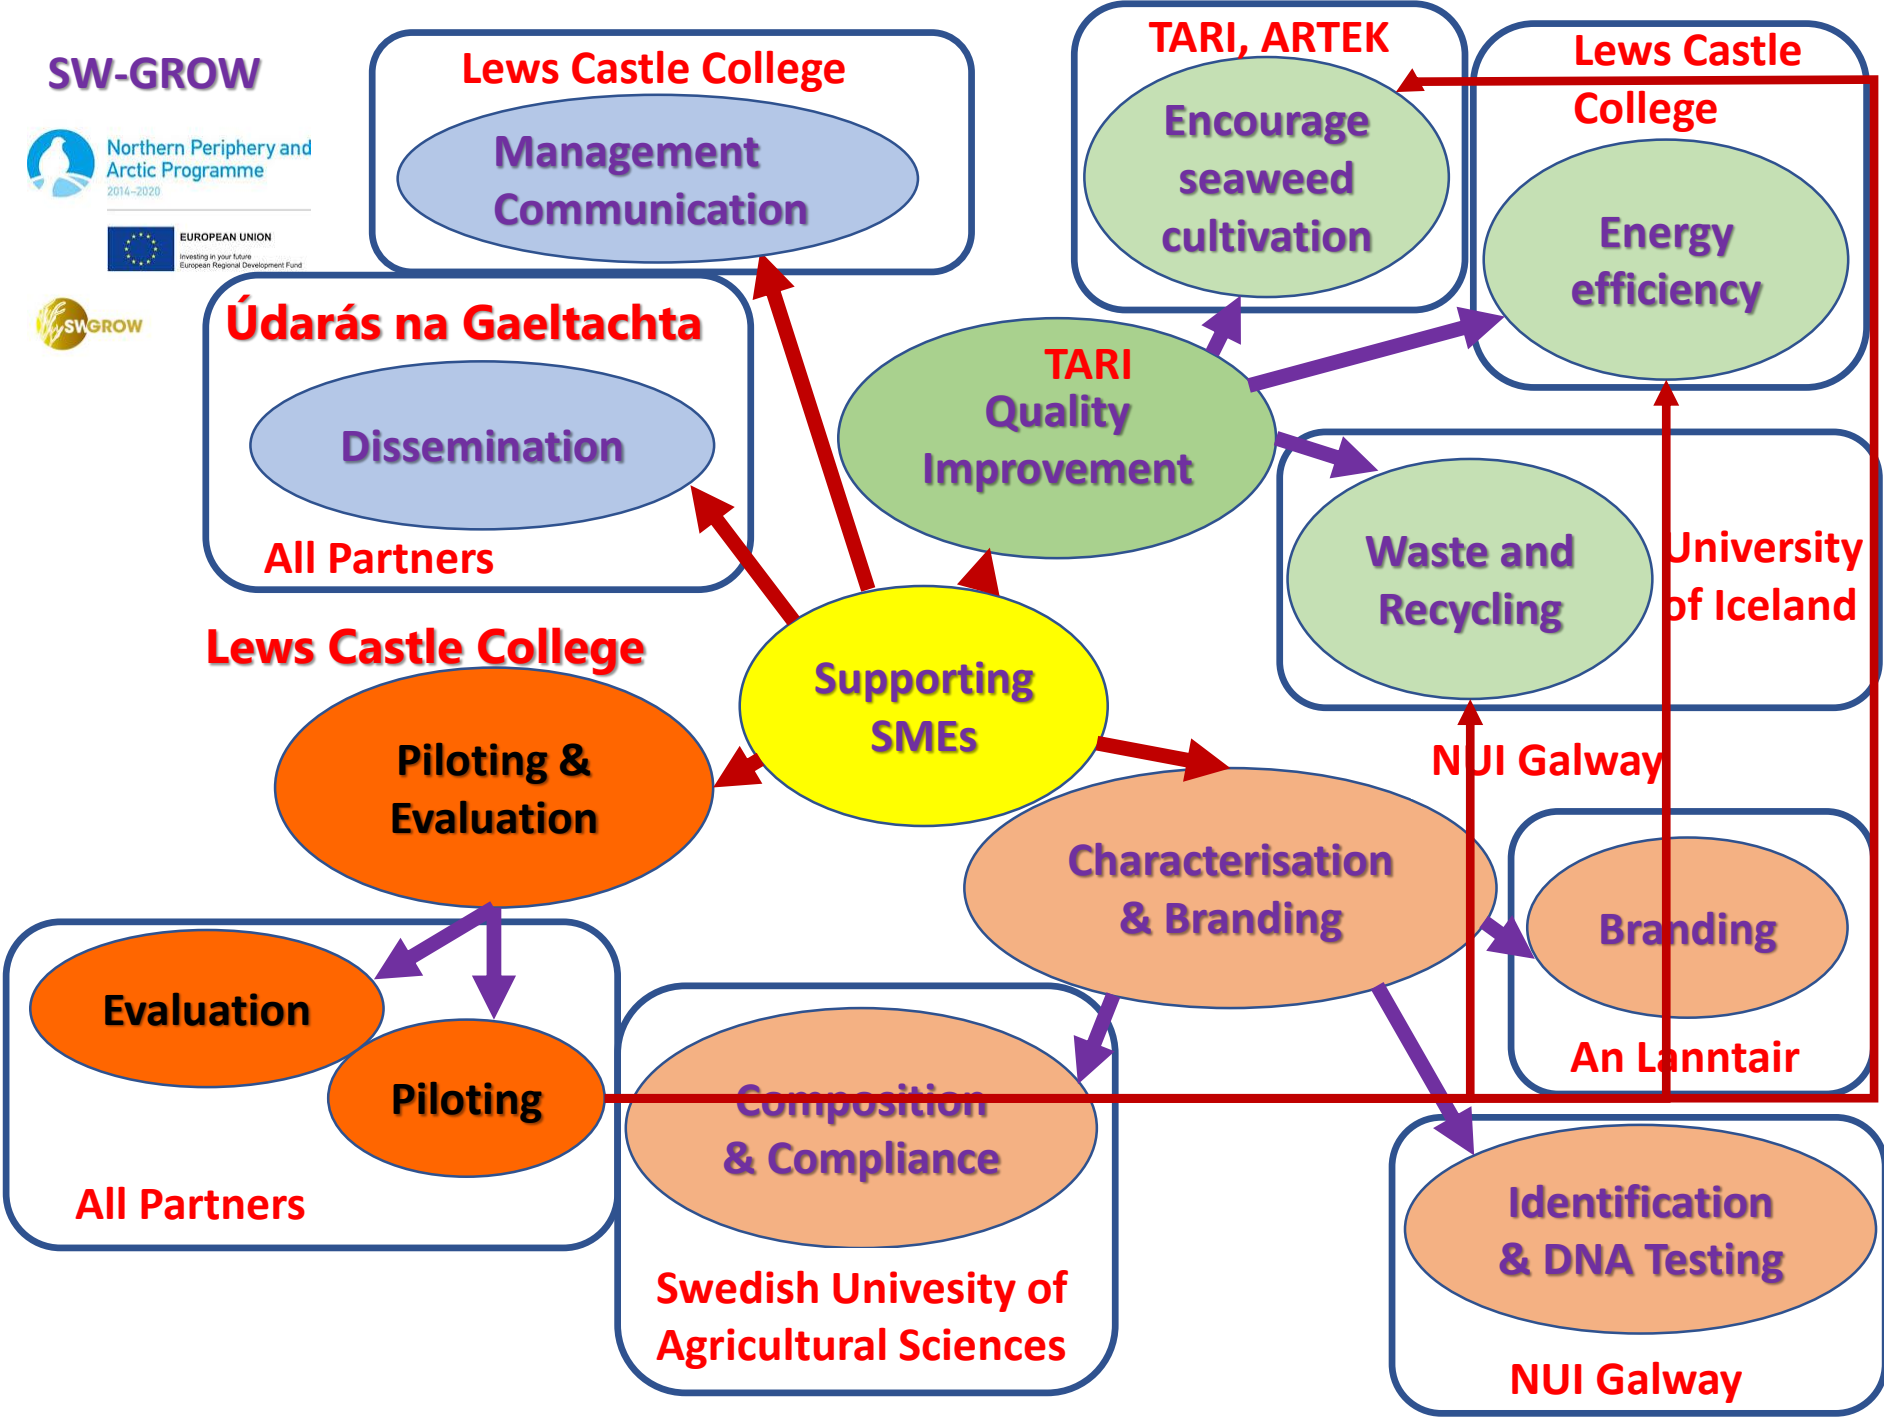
SW-GROW

Northern Periphery and Arctic Programme 2014–2020

EUROPEAN UNION
Investing in your future
European Regional Development Fund

SWGROW

Lews Castle College
Management Communication

TARI, ARTEK
Encourage seaweed cultivation

Lews Castle College
Energy efficiency

Údarás na Gaeltachta
Dissemination
All Partners

TARI
Quality Improvement

Waste and Recycling

University of Iceland

Lews Castle College
Piloting & Evaluation

Supporting SMEs

NUI Galway

Characterisation & Branding

Branding
An Lanntair

Evaluation
Piloting
All Partners

Composition & Compliance
Swedish Univesity of Agricultural Sciences

Identification & DNA Testing
NUI Galway